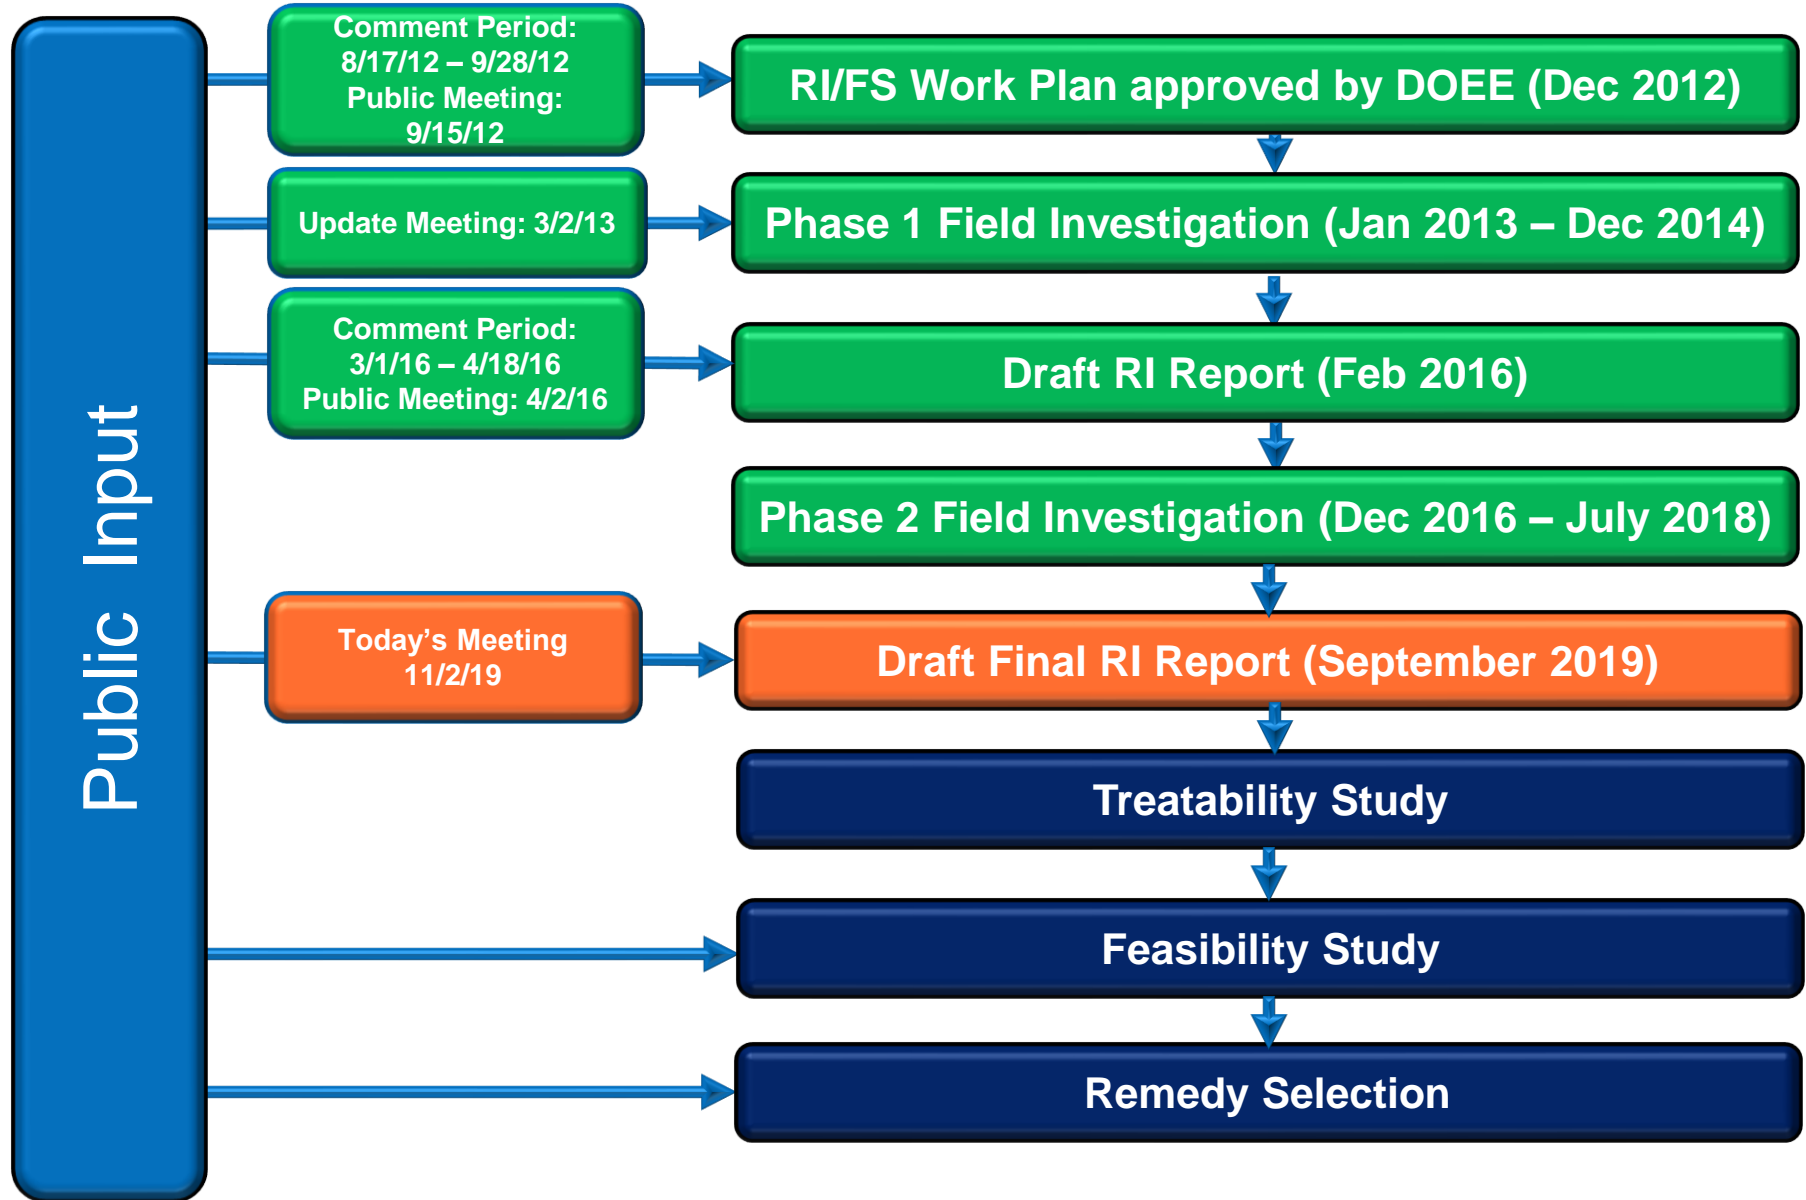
Public Input

Comment Period: 8/17/12 – 9/28/12 Public Meeting: 9/15/12

RI/FS Work Plan approved by DOEE (Dec 2012)

Update Meeting: 3/2/13

Phase 1 Field Investigation (Jan 2013 – Dec 2014)

Comment Period: 3/1/16 – 4/18/16 Public Meeting: 4/2/16

Draft RI Report (Feb 2016)

Phase 2 Field Investigation (Dec 2016 – July 2018)

Today's Meeting 11/2/19

Draft Final RI Report (September 2019)

Treatability Study

Feasibility Study

Remedy Selection